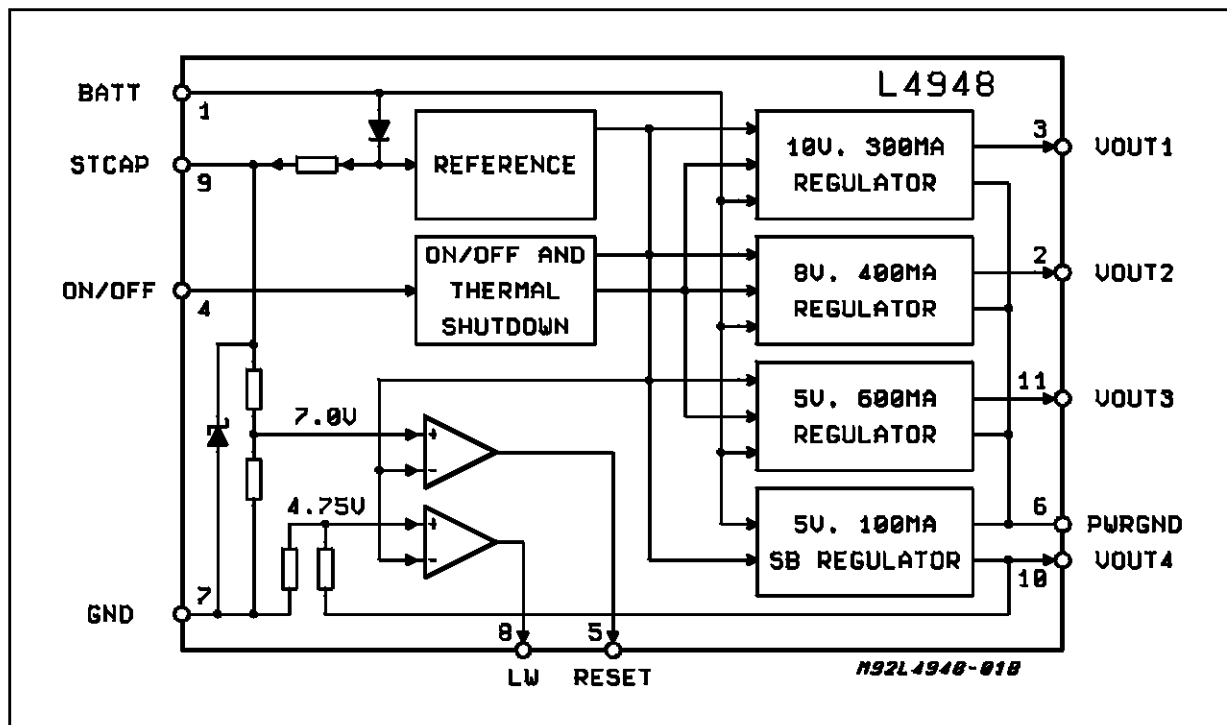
L4948

BATT 1
STCAP 9
ON/OFF 4
GND 7

REFERENCE

ON/OFF AND THERMAL SHUTDOWN

10V, 300MA REGULATOR
8V, 400MA REGULATOR
5V, 600MA REGULATOR
5V, 100MA SB REGULATOR

7.0V
4.75V
+
-
+
-

3 VOUT1
2 VOUT2
11 VOUT3
6 PWRGND
10 VOUT4

8 LW
5 RESET

M92L4948-01B